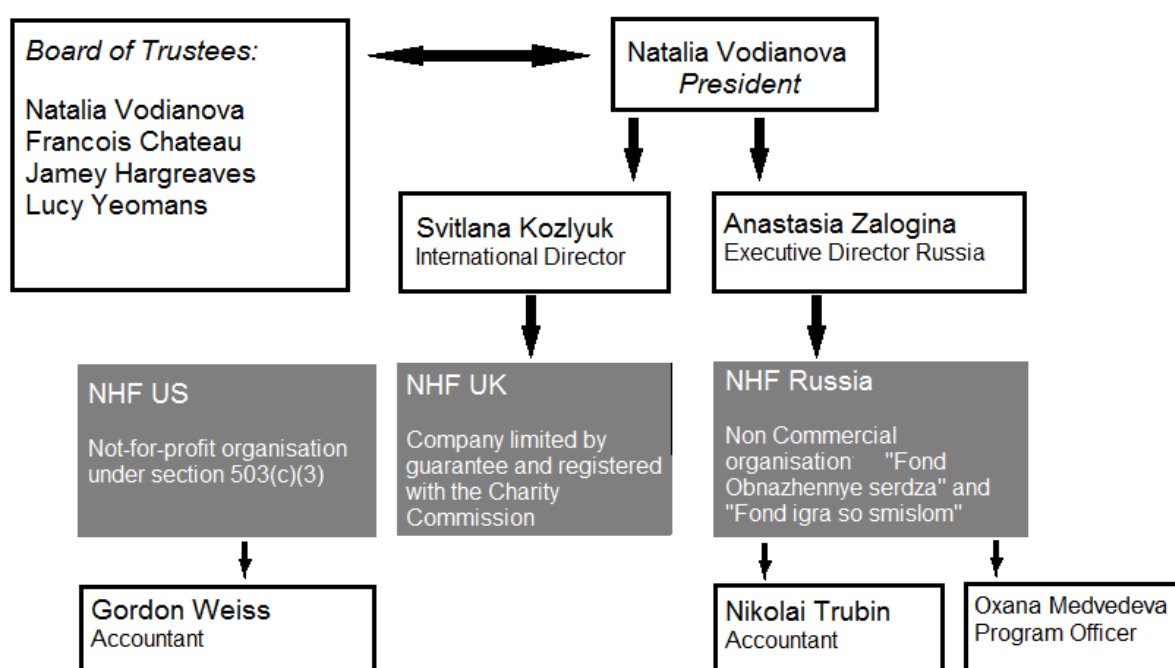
Board of Trustees:

Natalia Vodianova
Francois Chateau
Jamey Hargreaves
Lucy Yeomans

Natalia Vodianova
President

Svitlana Kozlyuk
International Director

Anastasia Zalogina
Executive Director Russia

NHF US

Not-for-profit organisation under section 503(c)(3)

NHF UK

Company limited by guarantee and registered with the Charity Commission

NHF Russia

Non Commercial organisation "Fond Obnazhennye serdza" and "Fond igra so smislom"

Gordon Weiss
Accountant

Nikolai Trubin
Accountant

Oxana Medvedeva
Program Officer